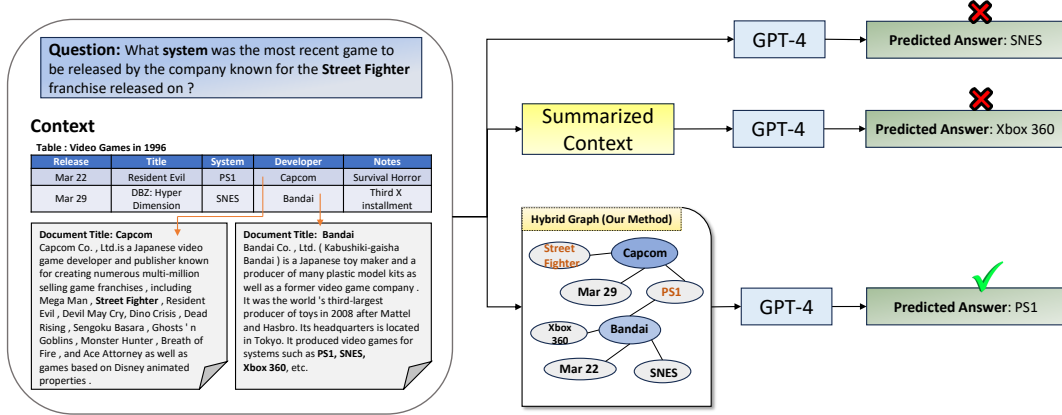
**Question:** What **system** was the most recent game to be released by the company known for the **Street Fighter** franchise released on ?

**Context**

Table : Video Games in 1996

| Release | Title | System | Developer | Notes |
|---|---|---|---|---|
| Mar 22 | Resident Evil | PS1 | Capcom | Survival Horror |
| Mar 29 | DBZ: Hyper Dimension | SNES | Bandai | Third X installment |

**Document Title: Capcom**
Capcom Co. , Ltd.is a Japanese video game developer and publisher known for creating numerous multi-million selling game franchises , including Mega Man , **Street Fighter** , Resident Evil , Devil May Cry, Dino Crisis , Dead Rising , Sengoku Basara , Ghosts ' n Goblins , Monster Hunter , Breath of Fire , and Ace Attorney as well as games based on Disney animated properties .

**Document Title: Bandai**
Bandai Co. , Ltd. ( Kabushiki-gaisha Bandai ) is a Japanese toy maker and a producer of many plastic model kits as well as a former video game company . It was the world 's third-largest producer of toys in 2008 after Mattel and Hasbro. Its headquarters is located in Tokyo. It produced video games for systems such as **PS1, SNES, Xbox 360**, etc.

GPT-4

**Predicted Answer**: SNES

Summarized Context

GPT-4

**Predicted Answer**: Xbox 360

**Hybrid Graph (Our Method)**

Street Fighter
Capcom
Mar 29
PS1
Xbox 360
Bandai
Mar 22
SNES

GPT-4

**Predicted Answer**: PS1